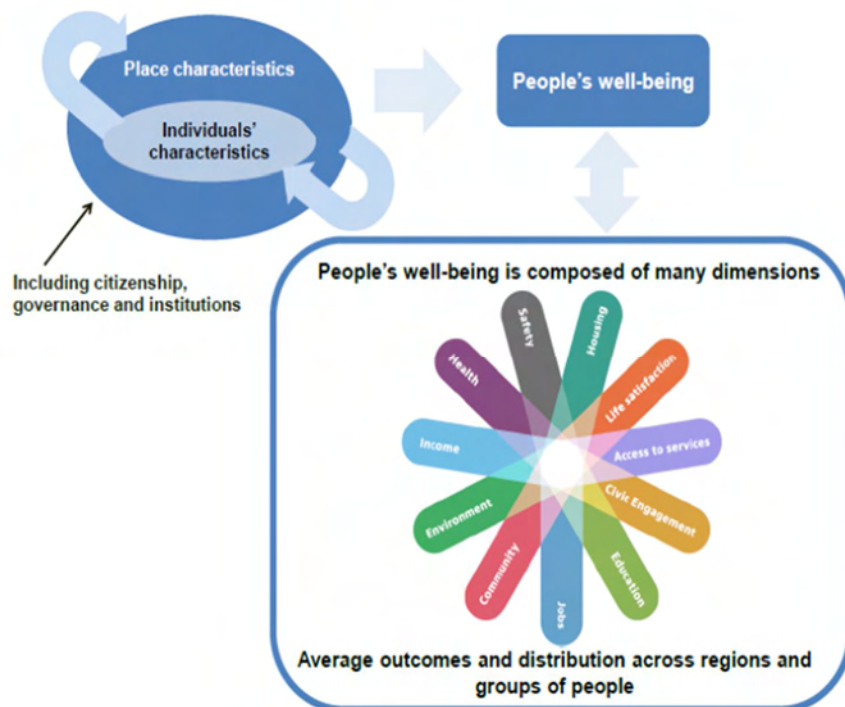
Place characteristics

Individuals' characteristics

People's well-being

Including citizenship, governance and institutions

People's well-being is composed of many dimensions

Safety

Housing

Life satisfaction

Access to services

Civic Engagement

Education

Jobs

Community

Environment

Income

Health

Average outcomes and distribution across regions and groups of people